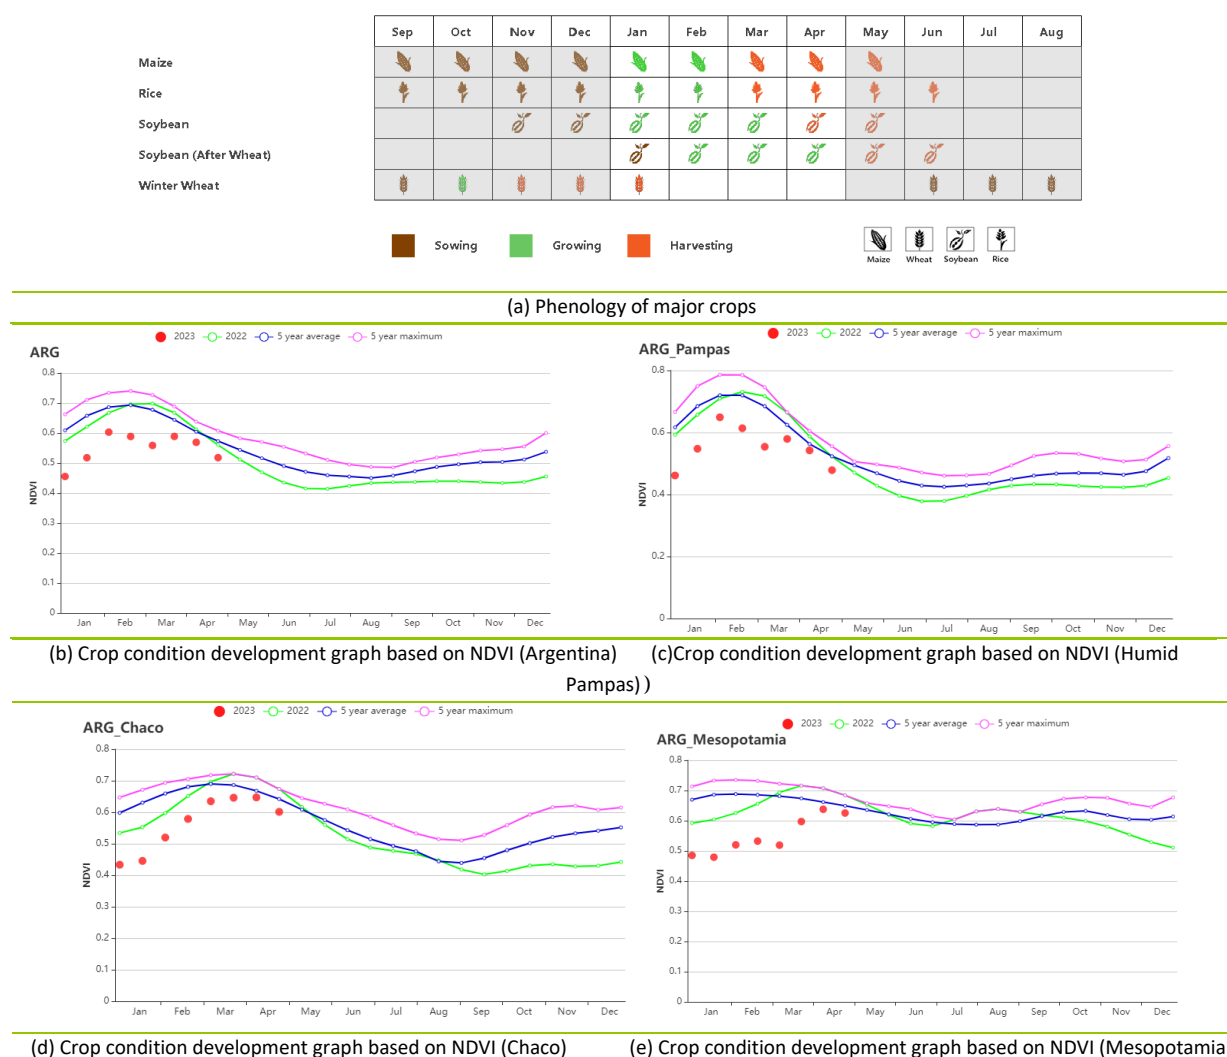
| | Sep | Oct | Nov | Dec | Jan | Feb | Mar | Apr | May | Jun | Jul | Aug |
|---|---|---|---|---|---|---|---|---|---|---|---|---|
| Maize | | | | | | | | | | | | |
| Rice | | | | | | | | | | | | |
| Soybean | | | | | | | | | | | | |
| Soybean (After Wheat) | | | | | | | | | | | | |
| Winter Wheat | | | | | | | | | | | | |

Sowing Growing Harvesting

Maize Wheat Soybean Rice

(a) Phenology of major crops

ARG

2023 2022 5 year average 5 year maximum

NDVI

0.8 0.7 0.6 0.5 0.4 0.3 0.2 0.1 0

Jan Feb Mar Apr May Jun Jul Aug Sep Oct Nov Dec

ARG_Pampas

2023 2022 5 year average 5 year maximum

NDVI

0.8 0.6 0.4 0.2 0

Jan Feb Mar Apr May Jun Jul Aug Sep Oct Nov Dec

(b) Crop condition development graph based on NDVI (Argentina) (c)Crop condition development graph based on NDVI (Humid Pampas) )

ARG_Chaco

2023 2022 5 year average 5 year maximum

NDVI

0.8 0.7 0.6 0.5 0.4 0.3 0.2 0.1 0

Jan Feb Mar Apr May Jun Jul Aug Sep Oct Nov Dec

ARG_Mesopotamia

2023 2022 5 year average 5 year maximum

NDVI

0.8 0.7 0.6 0.5 0.4 0.3 0.2 0.1 0

Jan Feb Mar Apr May Jun Jul Aug Sep Oct Nov Dec

(d) Crop condition development graph based on NDVI (Chaco) (e) Crop condition development graph based on NDVI (Mesopotamia